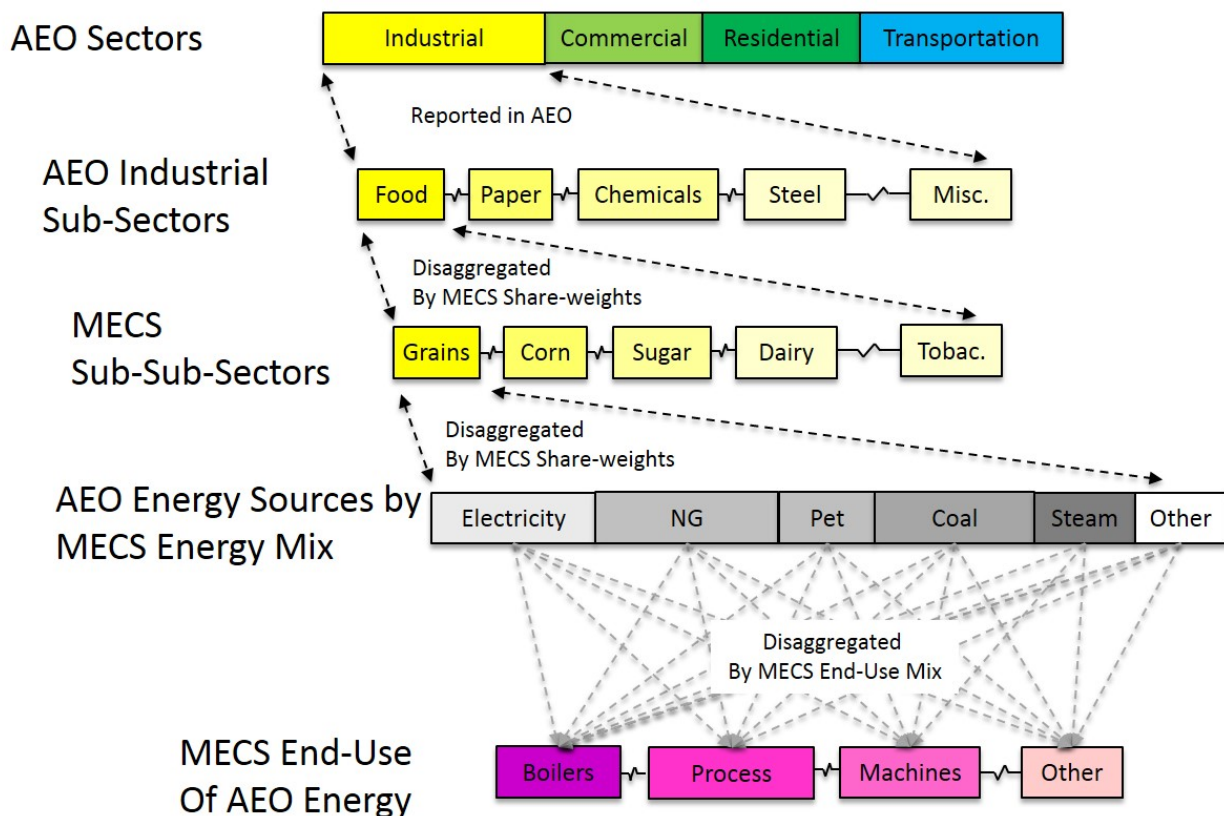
AEO Sectors

Industrial

Commercial

Residential

Transportation

Reported in AEO

AEO Industrial Sub-Sectors

Food

Paper

Chemicals

Steel

Misc.

Disaggregated By MECS Share-weights

MECS Sub-Sub-Sectors

Grains

Corn

Sugar

Dairy

Tobac.

Disaggregated By MECS Share-weights

AEO Energy Sources by MECS Energy Mix

Electricity

NG

Pet

Coal

Steam

Other

Disaggregated By MECS End-Use Mix

MECS End-Use Of AEO Energy

Boilers

Process

Machines

Other